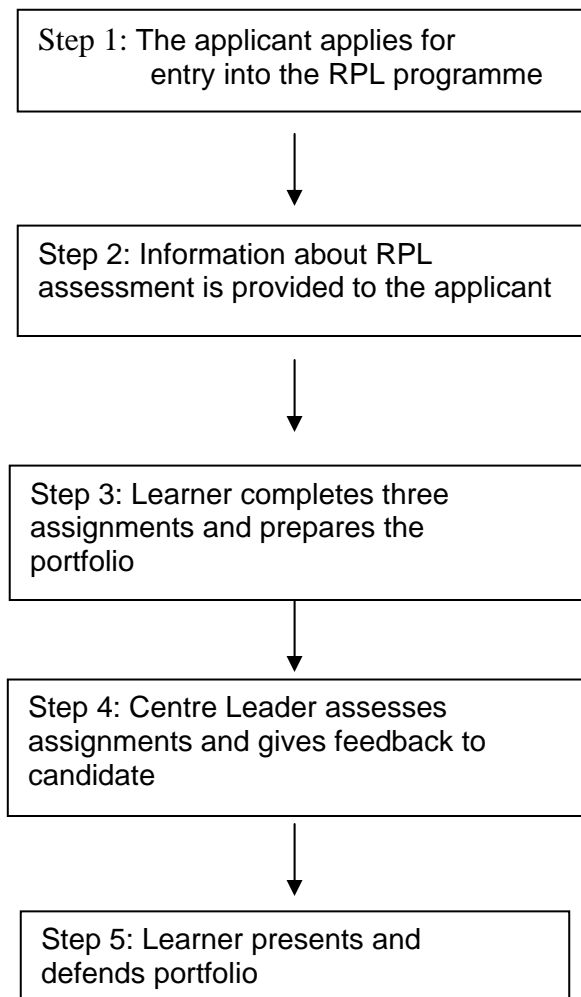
Step 1: The applicant applies for entry into the RPL programme

Step 2: Information about RPL assessment is provided to the applicant

Step 3: Learner completes three assignments and prepares the portfolio

Step 4: Centre Leader assesses assignments and gives feedback to candidate

Step 5: Learner presents and defends portfolio